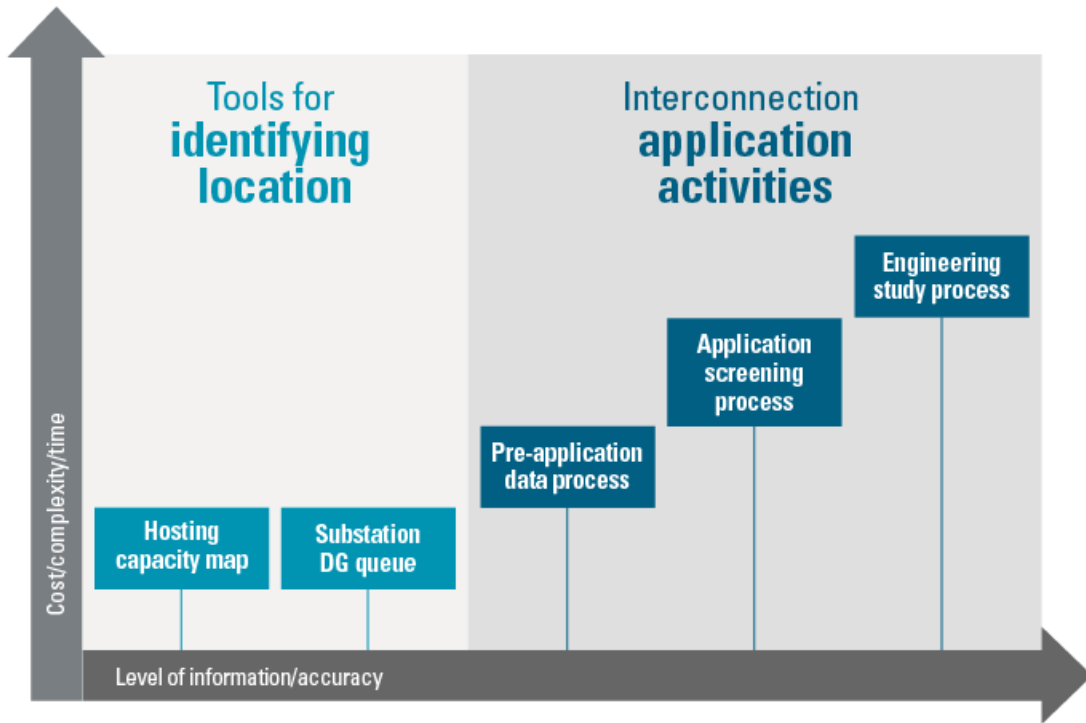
Tools for identifying location

Interconnection application activities

Engineering study process

Application screening process

Pre-application data process

Hosting capacity map

Substation DG queue

Cost/complexity/time

Level of information/accuracy